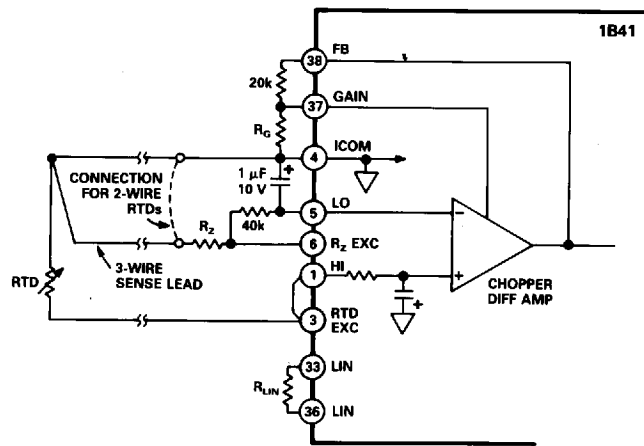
1B41

38 FB

20k

37 GAIN

$R_G$

4 ICOM

CONNECTION FOR 2-WIRE RTDs

1 µF 10 V

+

40k

5 LO

$R_Z$

6 $R_Z$ EXC

3-WIRE SENSE LEAD

RTD

1 HI

+

−

+

CHOPPER DIFF AMP

3 RTD EXC

33 LIN

$R_{LIN}$

36 LIN